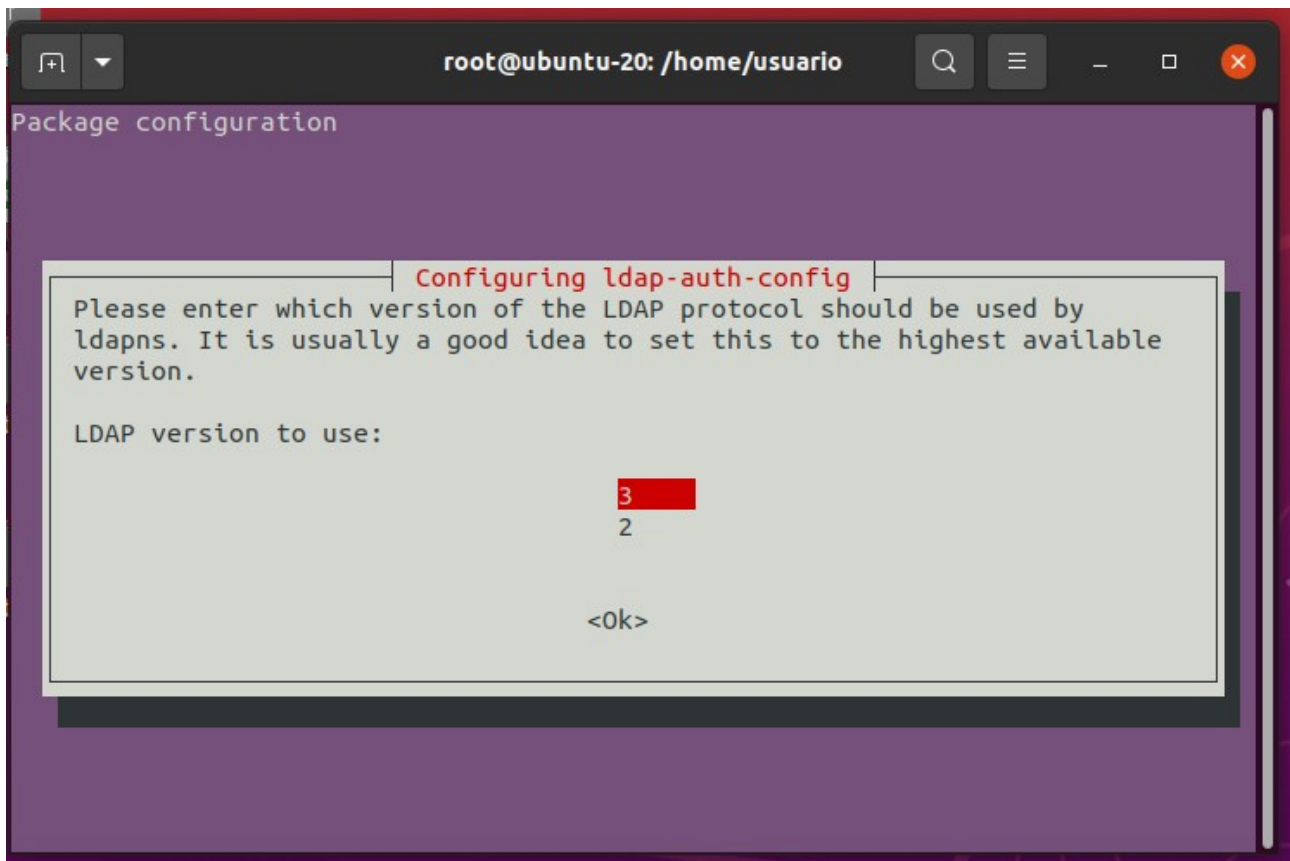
root@ubuntu-20: /home/usuario

Package configuration

Configuring ldap-auth-config

Please enter which version of the LDAP protocol should be used by ldapns. It is usually a good idea to set this to the highest available version.

LDAP version to use:

3
2

<Ok>